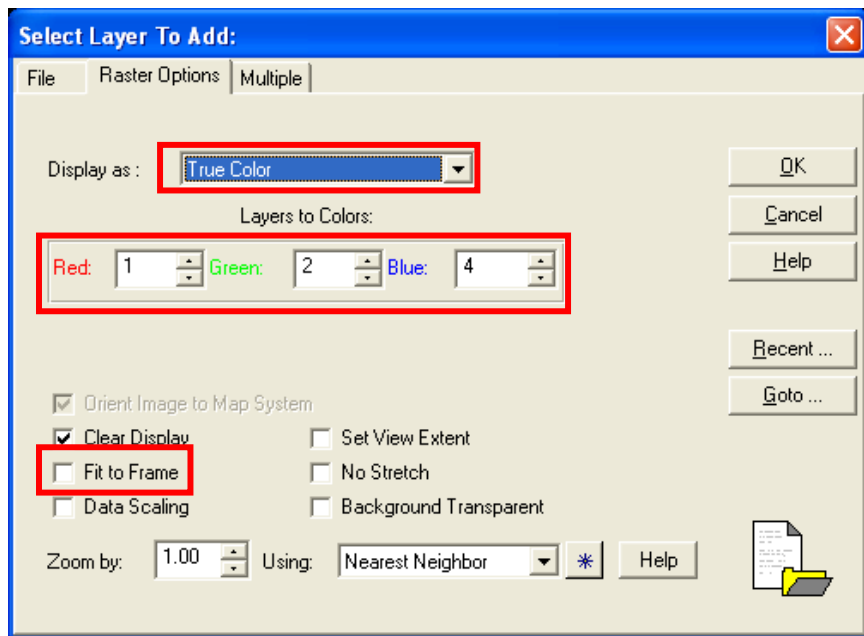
Select Layer To Add:

File | Raster Options | Multiple

Display as : True Color

Layers to Colors:

Red: 1 Green: 2 Blue: 4

Orient Image to Map System

Clear Display

Fit to Frame

Data Scaling

Set View Extent

No Stretch

Background Transparent

Zoom by: 1.00 Using: Nearest Neighbor Help

OK

Cancel

Help

Recent ...

Goto ...